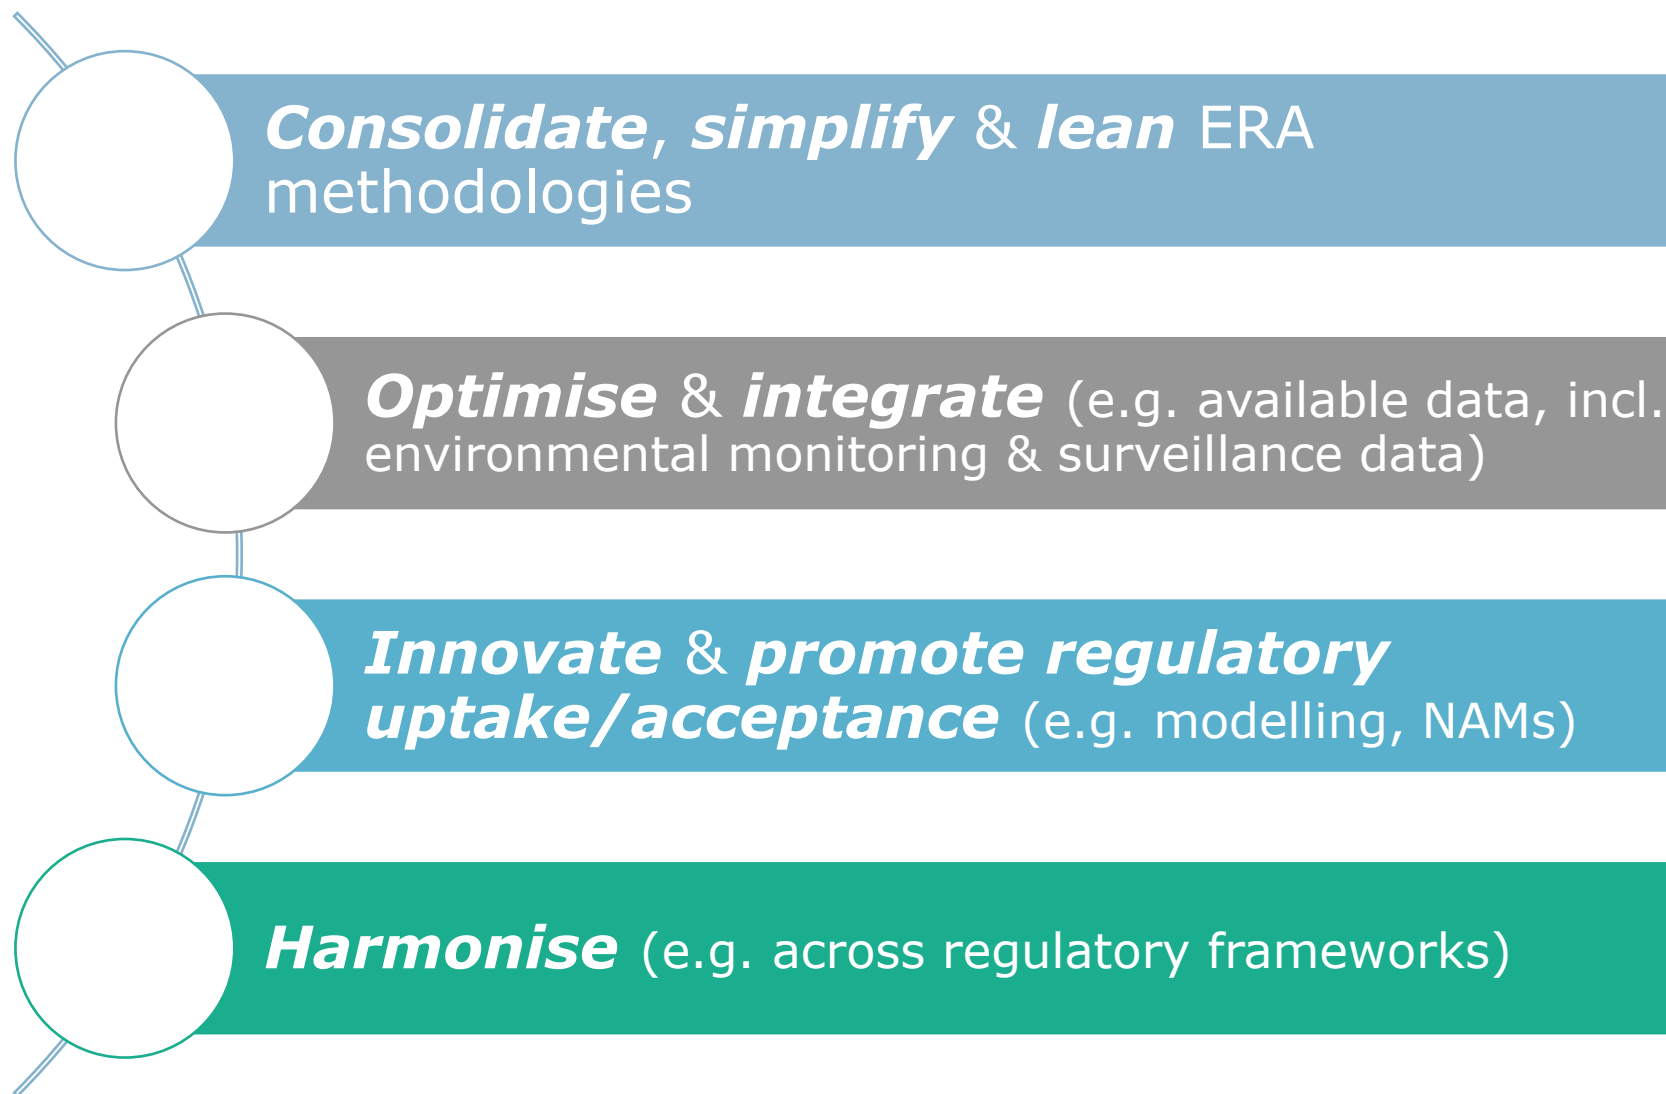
Consolidate, simplify & lean ERA methodologies

Optimise & integrate (e.g. available data, incl. environmental monitoring & surveillance data)

Innovate & promote regulatory uptake/acceptance (e.g. modelling, NAMs)

Harmonise (e.g. across regulatory frameworks)